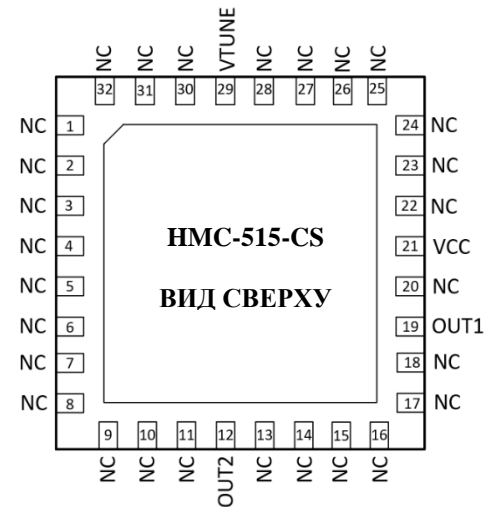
NC 32
NC 31
NC 30
VTUNE 29
NC 28
NC 27
NC 26
NC 25

NC 1
NC 2
NC 3
NC 4
NC 5
NC 6
NC 7
NC 8

HMC-515-CS

ВИД СВЕРХУ

24 NC
23 NC
22 NC
21 VCC
20 NC
19 OUT1
18 NC
17 NC

9 NC
10 NC
11 NC
12 OUT2
13 NC
14 NC
15 NC
16 NC